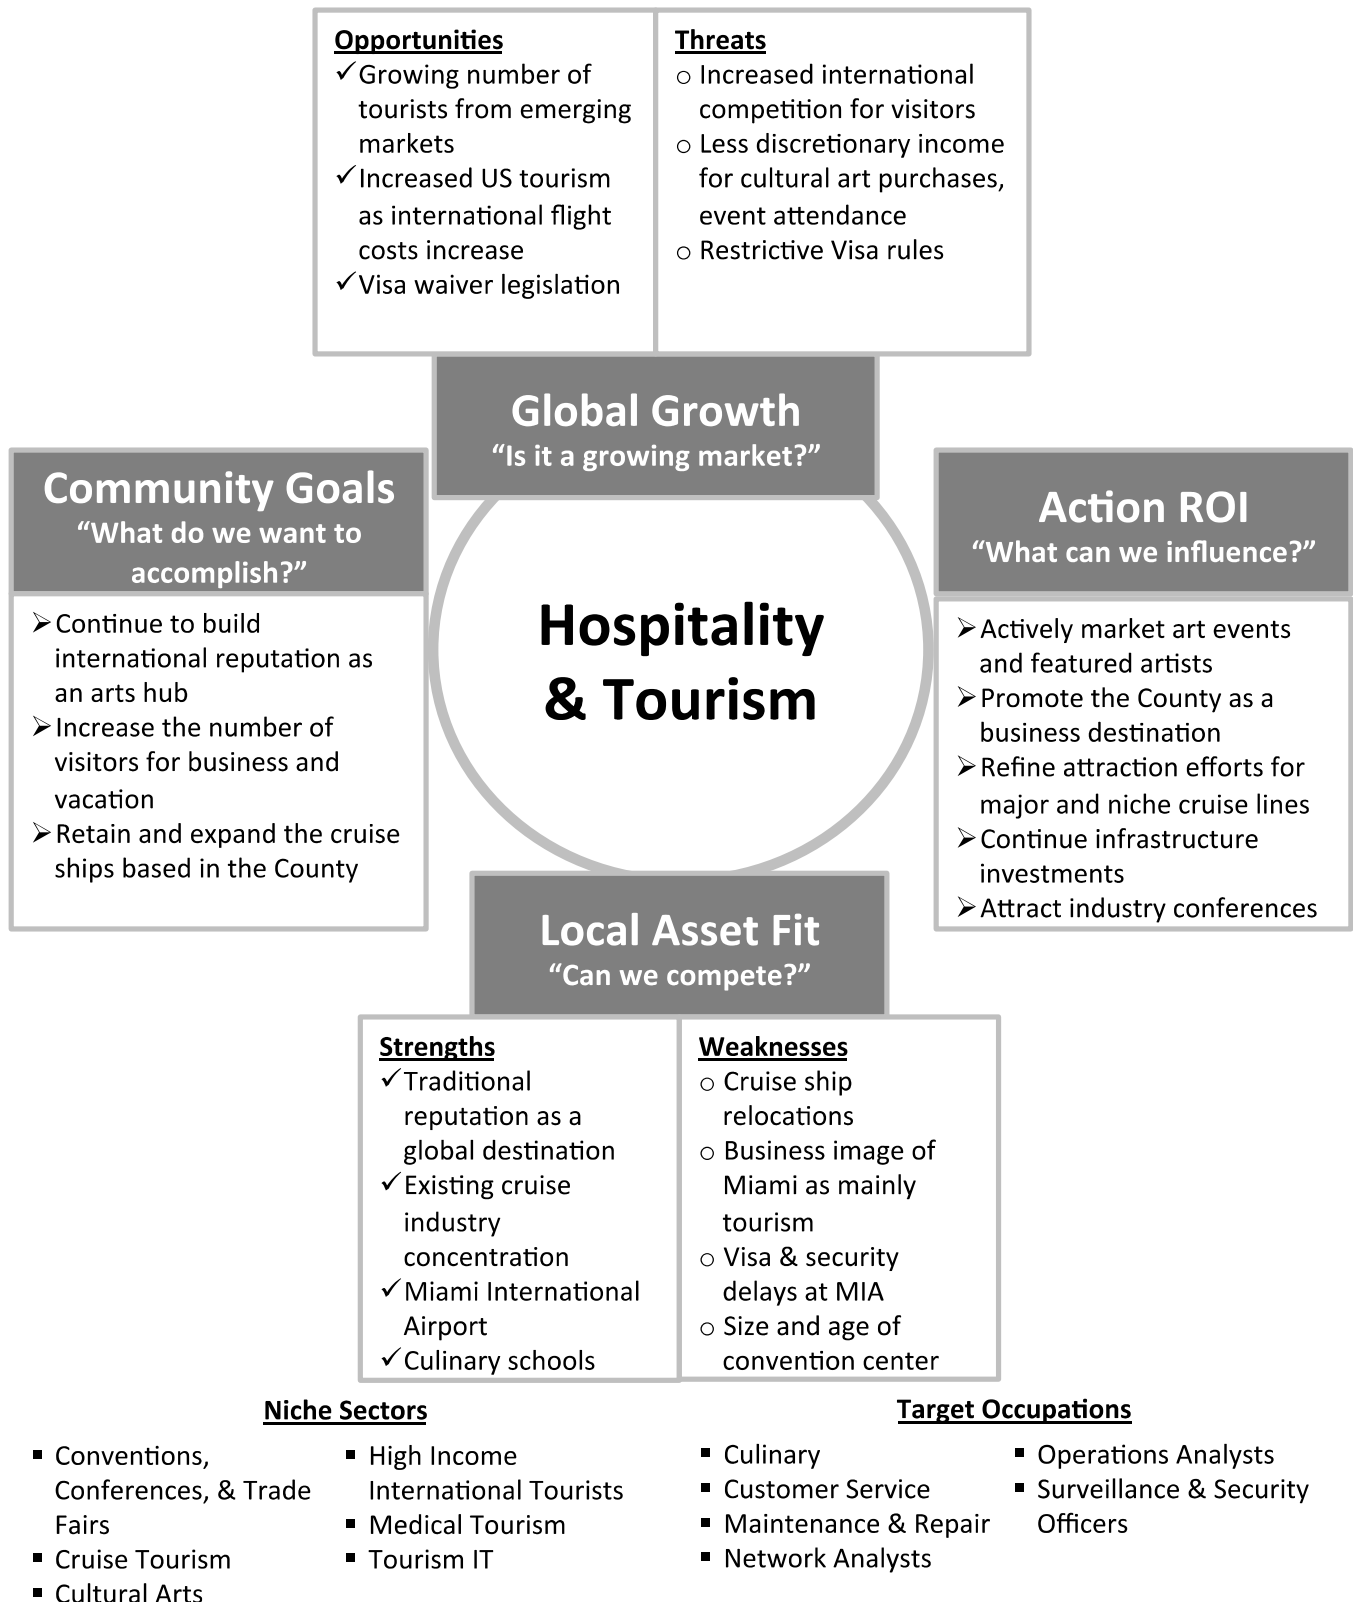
Opportunities
✓ Growing number of tourists from emerging markets
✓ Increased US tourism as international flight costs increase
✓ Visa waiver legislation

Threats
○ Increased international competition for visitors
○ Less discretionary income for cultural art purchases, event attendance
○ Restrictive Visa rules

Global Growth
"Is it a growing market?"

Community Goals
"What do we want to accomplish?"
➢ Continue to build international reputation as an arts hub
➢ Increase the number of visitors for business and vacation
➢ Retain and expand the cruise ships based in the County

Hospitality & Tourism

Action ROI
"What can we influence?"
➢ Actively market art events and featured artists
➢ Promote the County as a business destination
➢ Refine attraction efforts for major and niche cruise lines
➢ Continue infrastructure investments
➢ Attract industry conferences

Local Asset Fit
"Can we compete?"

Strengths
✓ Traditional reputation as a global destination
✓ Existing cruise industry concentration
✓ Miami International Airport
✓ Culinary schools

Weaknesses
○ Cruise ship relocations
○ Business image of Miami as mainly tourism
○ Visa & security delays at MIA
○ Size and age of convention center

Niche Sectors
▪ Conventions, Conferences, & Trade Fairs
▪ Cruise Tourism
▪ Cultural Arts
▪ High Income International Tourists
▪ Medical Tourism
▪ Tourism IT

Target Occupations
▪ Culinary
▪ Customer Service
▪ Maintenance & Repair
▪ Network Analysts
▪ Operations Analysts
▪ Surveillance & Security Officers